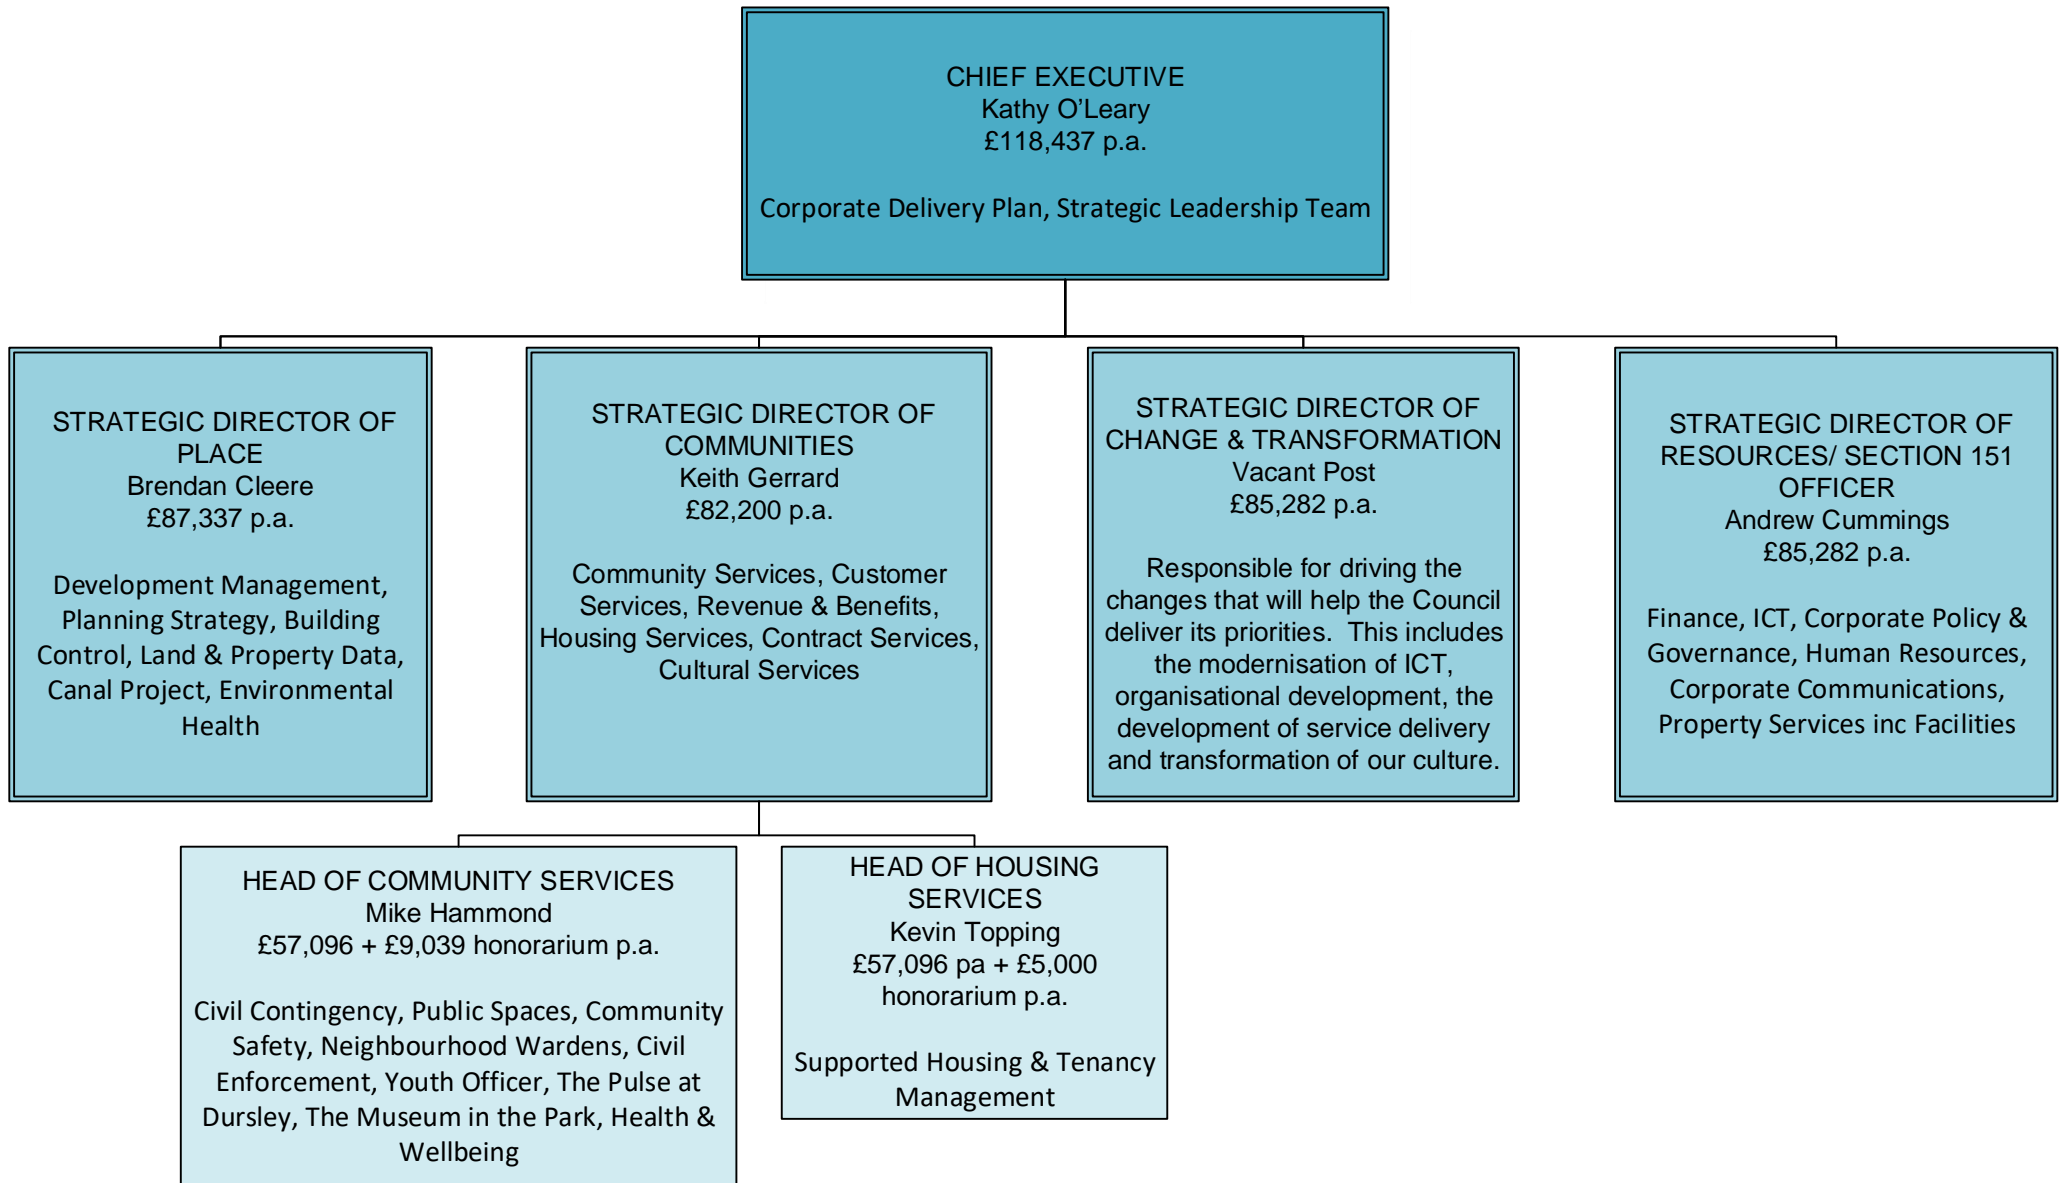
CHIEF EXECUTIVE
Kathy O'Leary
£118,437 p.a.

Corporate Delivery Plan, Strategic Leadership Team

STRATEGIC DIRECTOR OF PLACE
Brendan Cleere
£87,337 p.a.

Development Management, Planning Strategy, Building Control, Land & Property Data, Canal Project, Environmental Health

STRATEGIC DIRECTOR OF COMMUNITIES
Keith Gerrard
£82,200 p.a.

Community Services, Customer Services, Revenue & Benefits, Housing Services, Contract Services, Cultural Services

STRATEGIC DIRECTOR OF CHANGE & TRANSFORMATION
Vacant Post
£85,282 p.a.

Responsible for driving the changes that will help the Council deliver its priorities. This includes the modernisation of ICT, organisational development, the development of service delivery and transformation of our culture.

STRATEGIC DIRECTOR OF RESOURCES/ SECTION 151 OFFICER
Andrew Cummings
£85,282 p.a.

Finance, ICT, Corporate Policy & Governance, Human Resources, Corporate Communications, Property Services inc Facilities

HEAD OF COMMUNITY SERVICES
Mike Hammond
£57,096 + £9,039 honorarium p.a.

Civil Contingency, Public Spaces, Community Safety, Neighbourhood Wardens, Civil Enforcement, Youth Officer, The Pulse at Dursley, The Museum in the Park, Health & Wellbeing

HEAD OF HOUSING SERVICES
Kevin Topping
£57,096 pa + £5,000 honorarium p.a.

Supported Housing & Tenancy Management